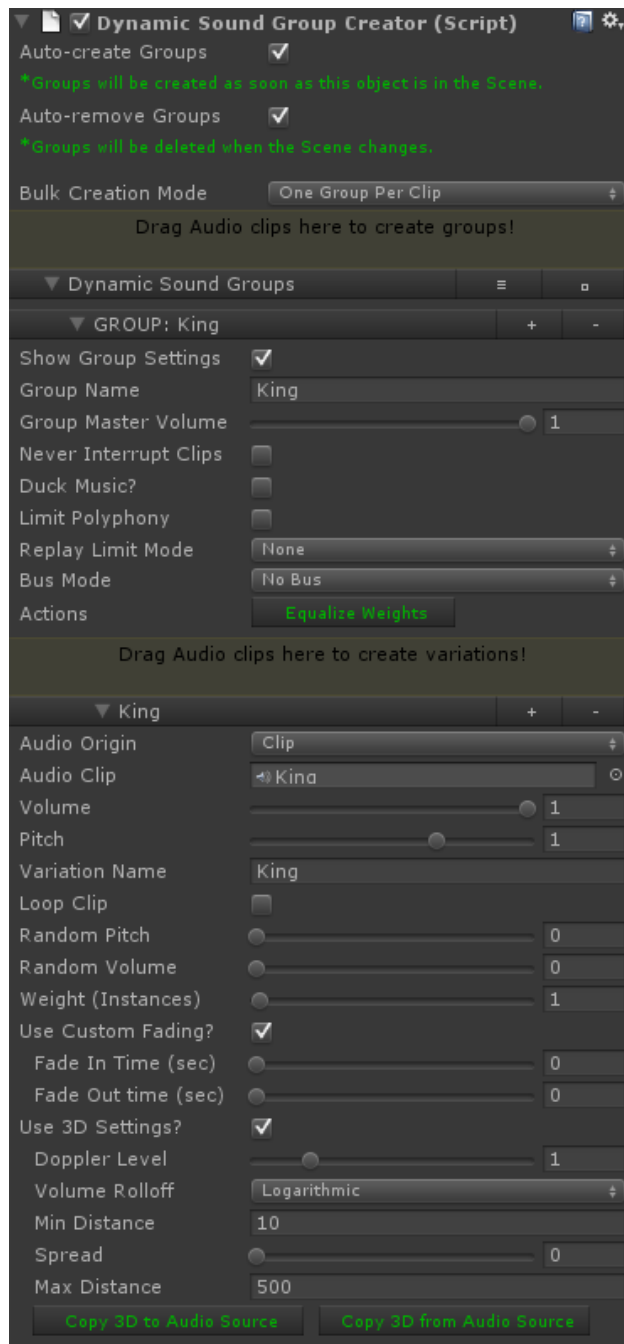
Dynamic Sound Group Creator (Script)

Auto-create Groups

*Groups will be created as soon as this object is in the Scene.

Auto-remove Groups

*Groups will be deleted when the Scene changes.

Bulk Creation Mode One Group Per Clip

Drag Audio clips here to create groups!

Dynamic Sound Groups

GROUP: King + -

Show Group Settings

Group Name King

Group Master Volume 1

Never Interrupt Clips

Duck Music?

Limit Polyphony

Replay Limit Mode None

Bus Mode No Bus

Actions Equalize Weights

Drag Audio clips here to create variations!

King + -

Audio Origin Clip

Audio Clip King

Volume 1

Pitch 1

Variation Name King

Loop Clip

Random Pitch 0

Random Volume 0

Weight (Instances) 1

Use Custom Fading?

Fade In Time (sec) 0

Fade Out time (sec) 0

Use 3D Settings?

Doppler Level 1

Volume Rolloff Logarithmic

Min Distance 10

Spread 0

Max Distance 500

Copy 3D to Audio Source Copy 3D from Audio Source